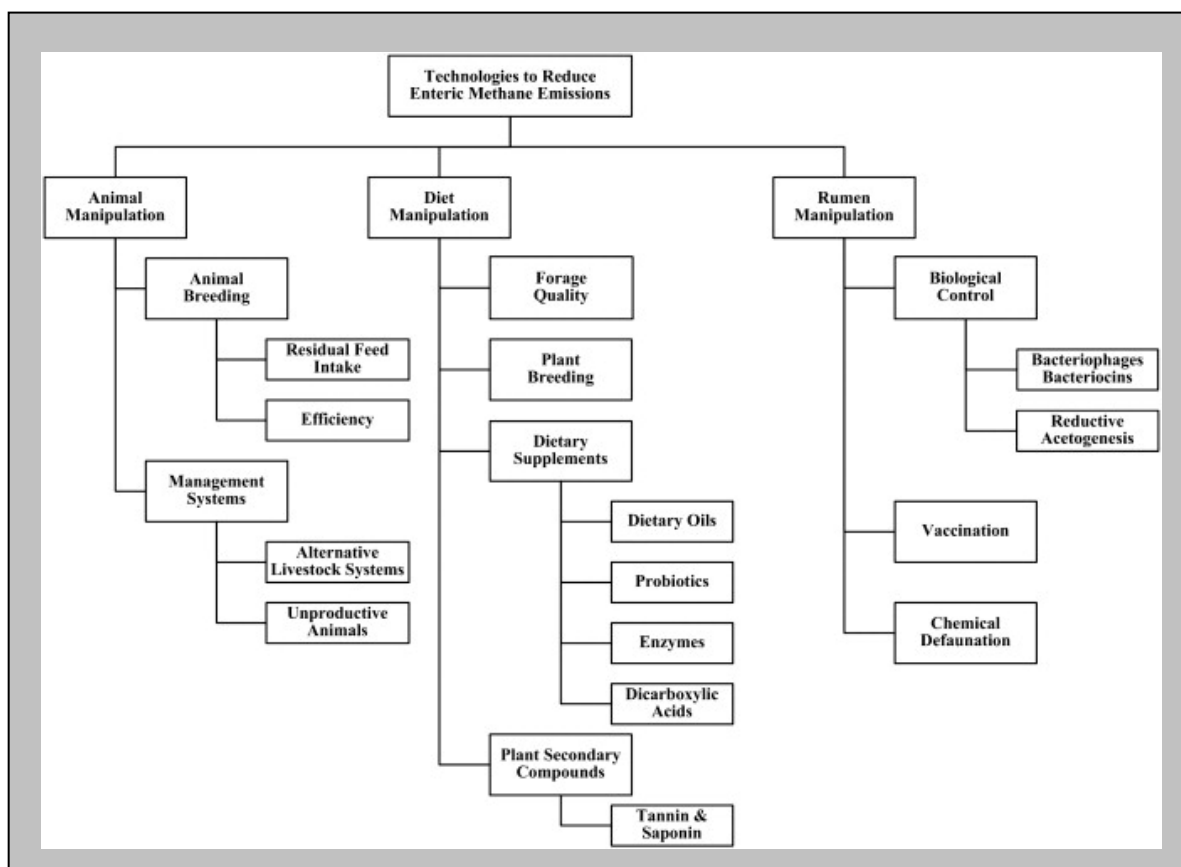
Technologies to Reduce Enteric Methane Emissions

Animal Manipulation

Animal Breeding

Residual Feed Intake

Efficiency

Management Systems

Alternative Livestock Systems

Unproductive Animals

Diet Manipulation

Forage Quality

Plant Breeding

Dietary Supplements

Dietary Oils

Probiotics

Enzymes

Dicarboxylic Acids

Plant Secondary Compounds

Tannin & Saponin

Rumen Manipulation

Biological Control

Bacteriophages Bacteriocins

Reductive Acetogenesis

Vaccination

Chemical Defaunation